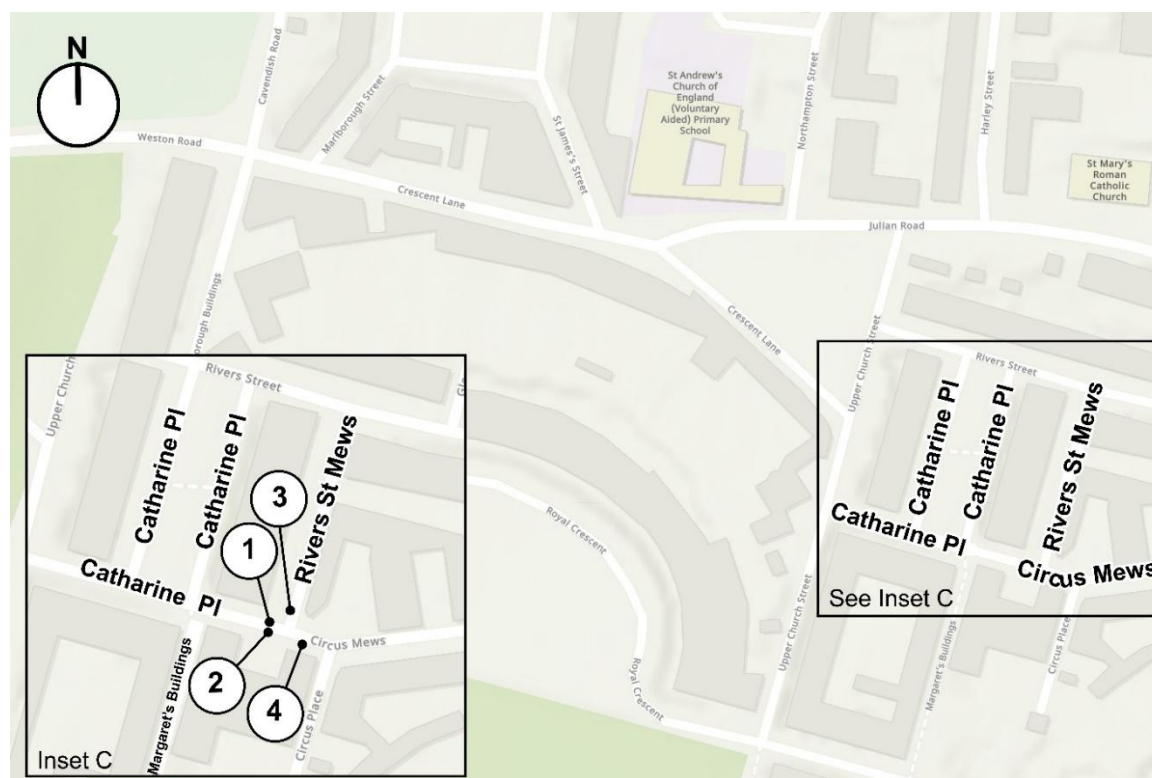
N

Cavendish Road
Marlborough Street
St James's Street
St Andrew's Church of England (Voluntary Aided) Primary School
Northampton Street
Harley Street
St Mary's Roman Catholic Church
Weston Road
Crescent Lane
Julian Road
Crescent Lane
Royal Crescent
Royal Crescent
Upper Church Street
Upper Church Street

Rivers Street
Upper Church
Catharine Pl
Catharine Pl
Rivers St Mews
3
1
Catharine Pl
Circus Mews
2
4
Margaret's Buildings
Circus Place
Inset C

Upper Church Street
Rivers Street
Catharine Pl
Catharine Pl
Rivers St Mews
Catharine Pl
Circus Mews
Margaret's Buildings
Circus Place
See Inset C